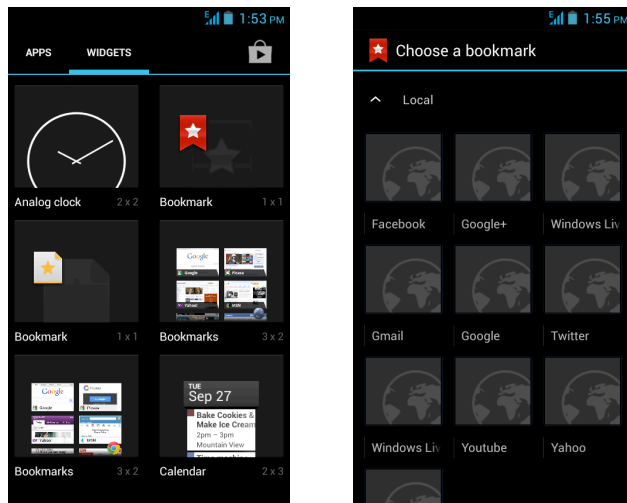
1:53 PM

APPS WIDGETS

Analog clock 2 x 2

Bookmark 1 x 1

Bookmark 1 x 1

Bookmarks 3 x 2

Bookmarks 3 x 2

TUE
Sep 27
Bake Cookies & Make Ice Cream
2pm – 3pm
Mountain View

Calendar 2 x 3

1:55 PM

Choose a bookmark

Local

Facebook

Google+

Windows Liv

Gmail

Google

Twitter

Windows Liv

Youtube

Yahoo